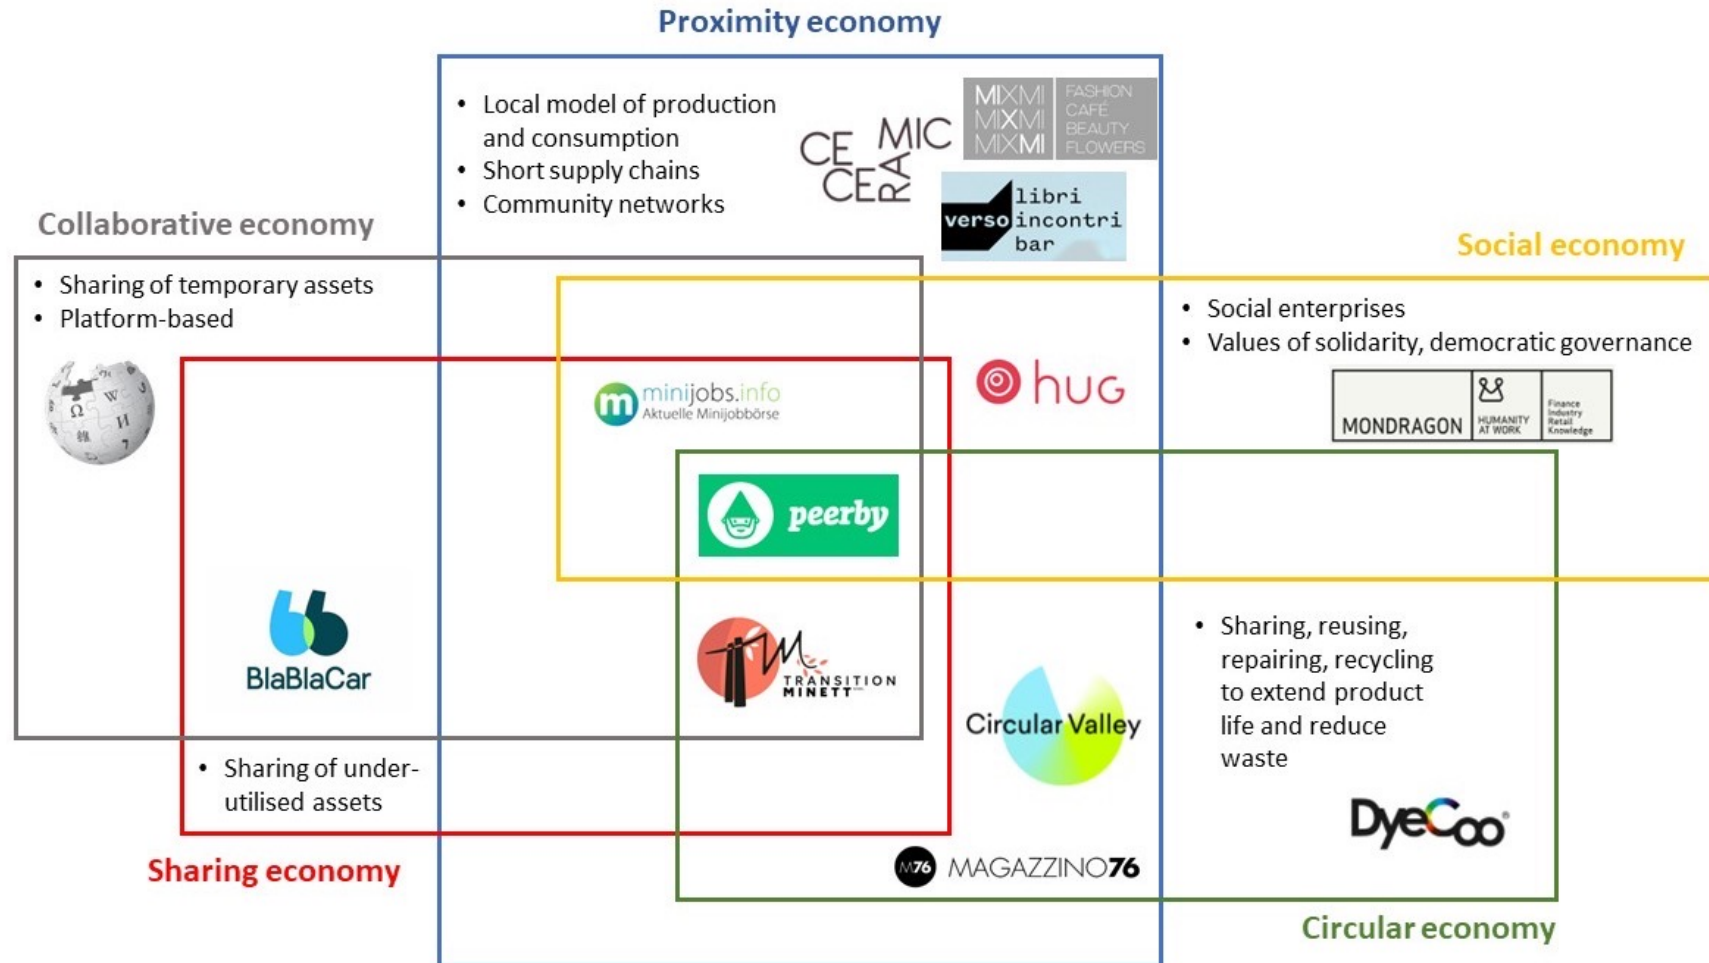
Proximity economy

• Local model of production and consumption
• Short supply chains
• Community networks

CE CE RA MIC

MIXMI MIXMI MIXMI FASHION CAFÉ BEAUTY FLOWERS

verso libri incontri bar

Collaborative economy

• Sharing of temporary assets
• Platform-based

Social economy

• Social enterprises
• Values of solidarity, democratic governance

MONDRAGON HUMANITY AT WORK Finance Industry Retail Knowledge

minijobs.info Aktuelle Minijobbörse

hug

peerby

BlaBlaCar

TRANSITION MINETT

Circular Valley

• Sharing, reusing, repairing, recycling to extend product life and reduce waste

DyeCoo

• Sharing of underutilised assets

Sharing economy

M76 MAGAZZINO76

Circular economy